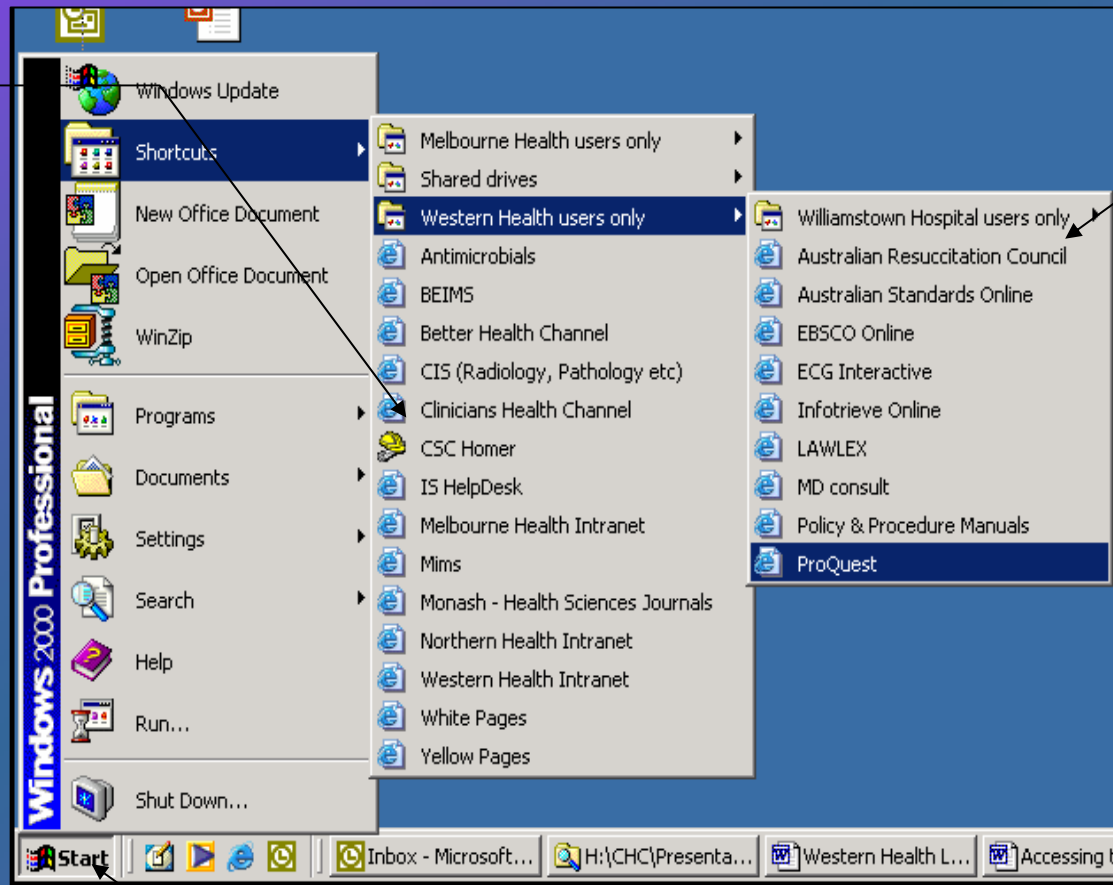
Windows 2000 Professional

Windows Update
Shortcuts
New Office Document
Open Office Document
WinZip
Programs
Documents
Settings
Search
Help
Run...
Shut Down...

Melbourne Health users only
Shared drives
Western Health users only
Antimicrobials
BEIMS
Better Health Channel
CIS (Radiology, Pathology etc)
Clinicians Health Channel
CSC Homer
IS HelpDesk
Melbourne Health Intranet
Mims
Monash - Health Sciences Journals
Northern Health Intranet
Western Health Intranet
White Pages
Yellow Pages

Williamstown Hospital users only
Australian Resuccitation Council
Australian Standards Online
EBSCO Online
ECG Interactive
Infotrieve Online
LAWLEX
MD consult
Policy & Procedure Manuals
ProQuest

Start
Inbox - Microsoft...
H:\CHC\Presenta...
Western Health L...
Accessing t